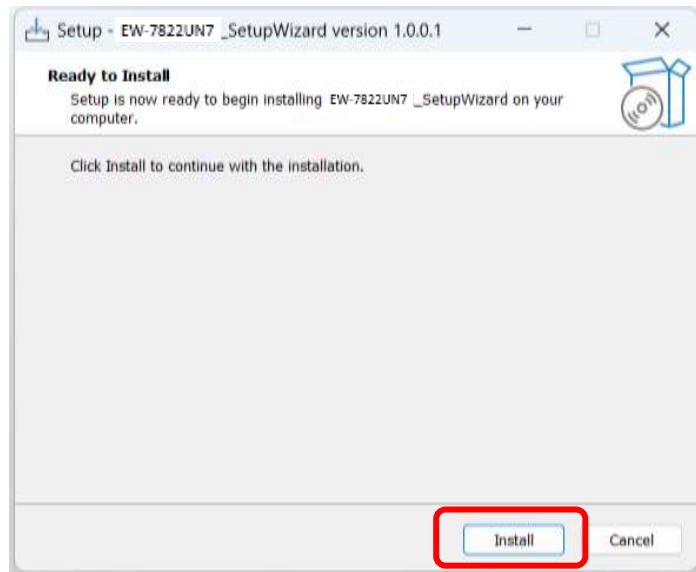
Setup - EW-7822UN7 _SetupWizard version 1.0.0.1

Ready to Install

Setup is now ready to begin installing EW-7822UN7 _SetupWizard on your computer.

Click Install to continue with the installation.

Install

Cancel